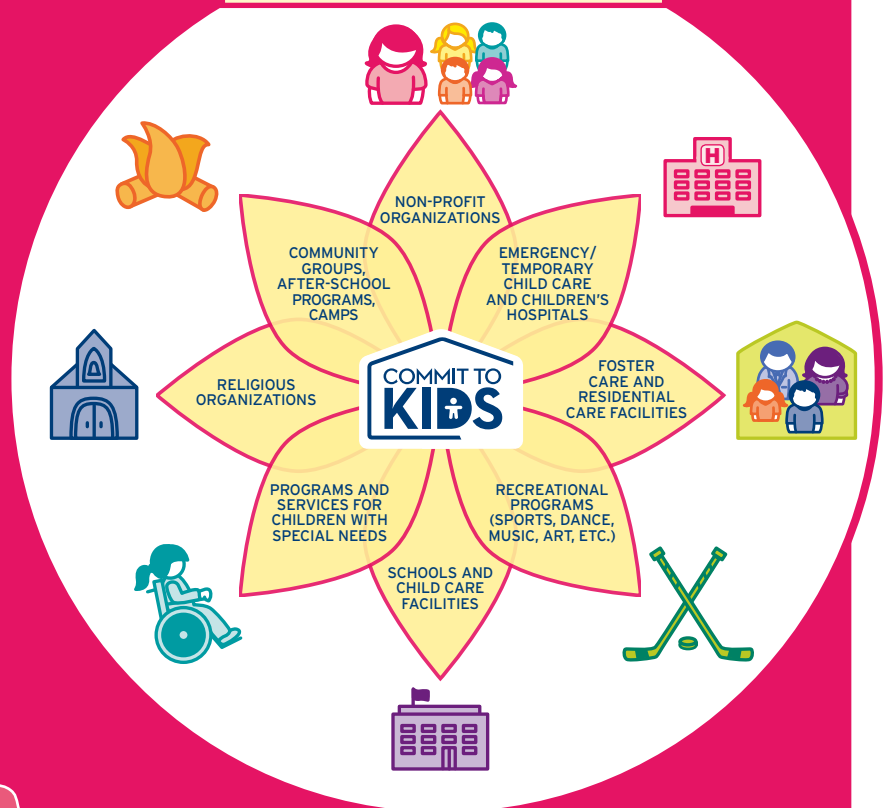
NON-PROFIT ORGANIZATIONS

EMERGENCY/ TEMPORARY CHILD CARE AND CHILDREN'S HOSPITALS

FOSTER CARE AND RESIDENTIAL CARE FACILITIES

RECREATIONAL PROGRAMS (SPORTS, DANCE, MUSIC, ART, ETC.)

SCHOOLS AND CHILD CARE FACILITIES

PROGRAMS AND SERVICES FOR CHILDREN WITH SPECIAL NEEDS

RELIGIOUS ORGANIZATIONS

COMMUNITY GROUPS, AFTER-SCHOOL PROGRAMS, CAMPS

COMMIT TO KIDS

H